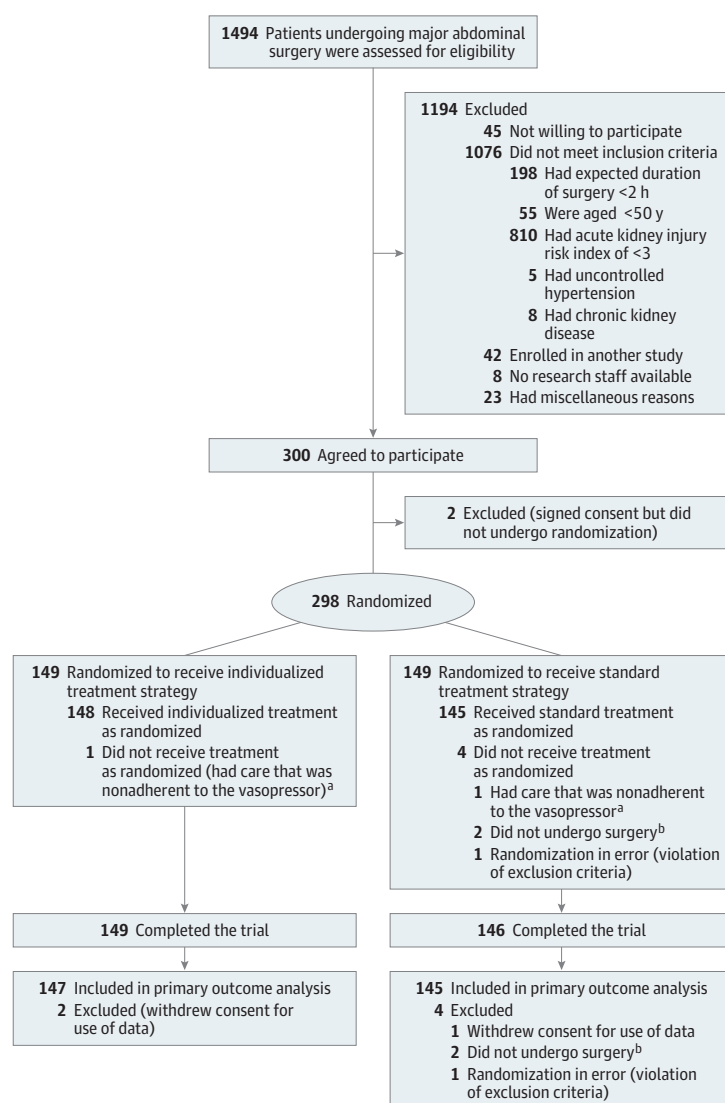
**1494** Patients undergoing major abdominal surgery were assessed for eligibility

**1194** Excluded
**45** Not willing to participate
**1076** Did not meet inclusion criteria
**198** Had expected duration of surgery <2 h
**55** Were aged <50 y
**810** Had acute kidney injury risk index of <3
**5** Had uncontrolled hypertension
**8** Had chronic kidney disease
**42** Enrolled in another study
**8** No research staff available
**23** Had miscellaneous reasons

**300** Agreed to participate

**2** Excluded (signed consent but did not undergo randomization)

**298** Randomized

**149** Randomized to receive individualized treatment strategy
**148** Received individualized treatment as randomized
**1** Did not receive treatment as randomized (had care that was nonadherent to the vasopressor)$^a$

**149** Randomized to receive standard treatment strategy
**145** Received standard treatment as randomized
**4** Did not receive treatment as randomized
**1** Had care that was nonadherent to the vasopressor$^a$
**2** Did not undergo surgery$^b$
**1** Randomization in error (violation of exclusion criteria)

**149** Completed the trial

**146** Completed the trial

**147** Included in primary outcome analysis
**2** Excluded (withdrew consent for use of data)

**145** Included in primary outcome analysis
**4** Excluded
**1** Withdrew consent for use of data
**2** Did not undergo surgery$^b$
**1** Randomization in error (violation of exclusion criteria)